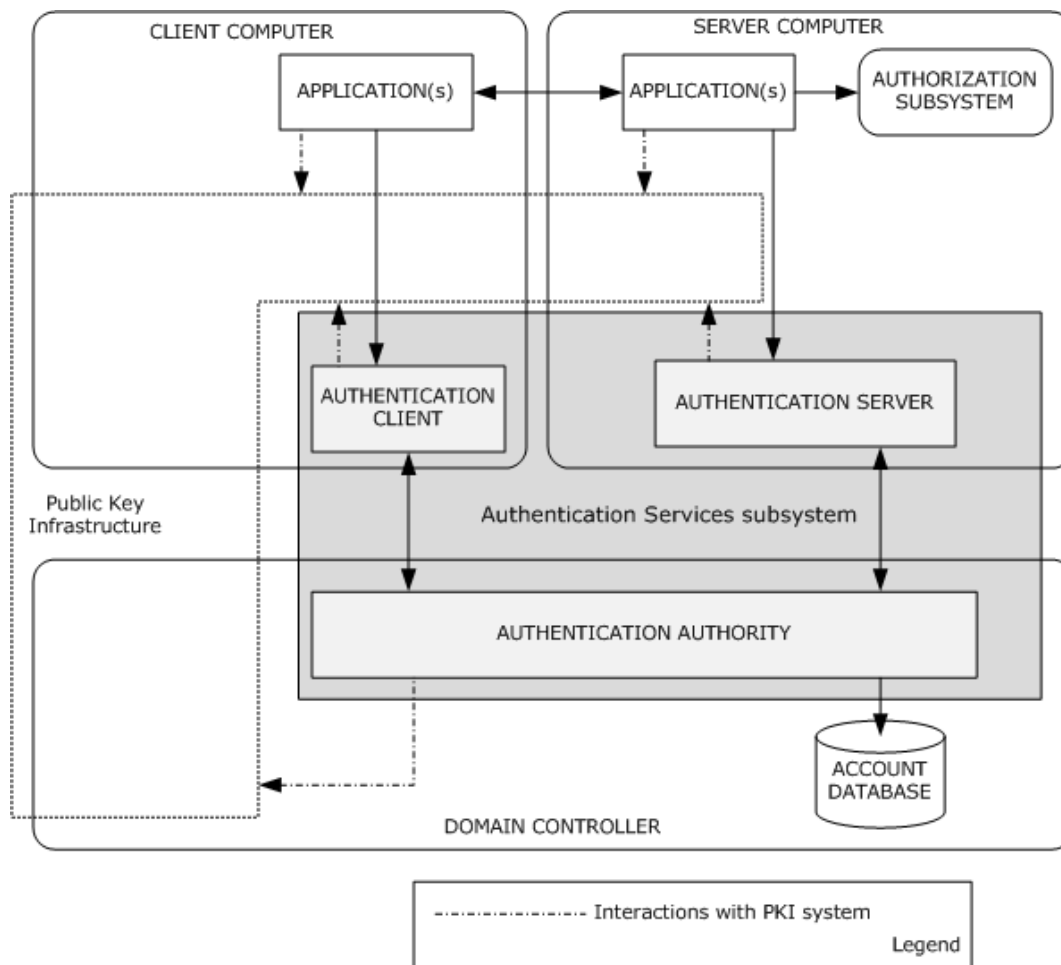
CLIENT COMPUTER

SERVER COMPUTER

APPLICATION(s)

APPLICATION(s)

AUTHORIZATION SUBSYSTEM

AUTHENTICATION CLIENT

AUTHENTICATION SERVER

Public Key Infrastructure

Authentication Services subsystem

AUTHENTICATION AUTHORITY

ACCOUNT DATABASE

DOMAIN CONTROLLER

Interactions with PKI system

Legend